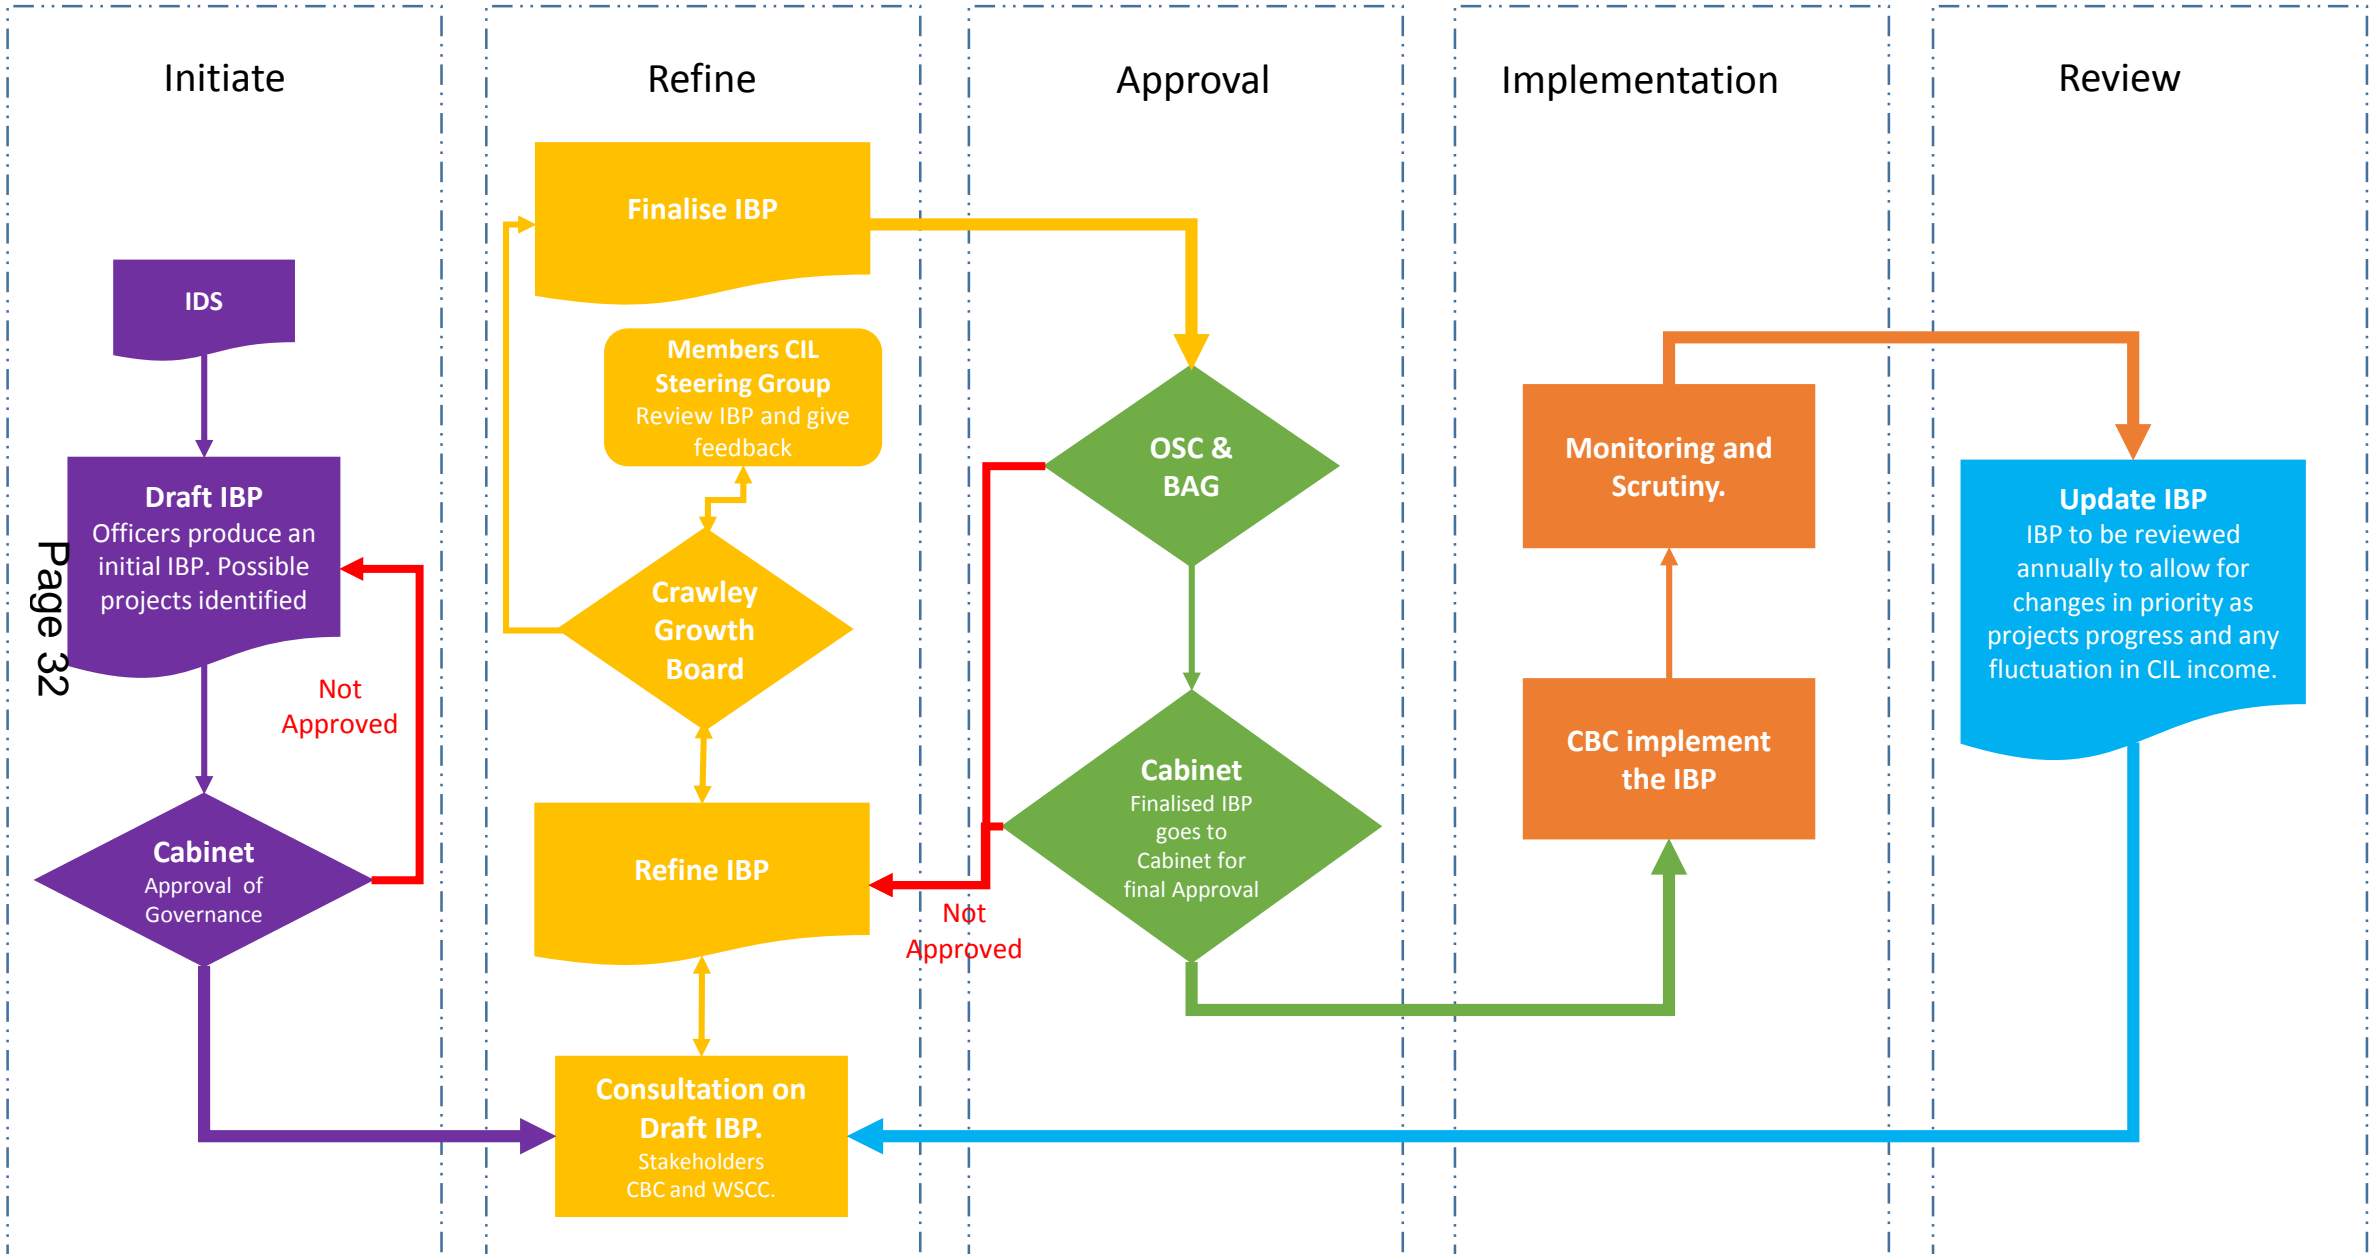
Initiate

Refine

Approval

Implementation

Review

Page 32

IDS

Draft IBP
Officers produce an initial IBP. Possible projects identified

Not Approved

Cabinet
Approval of Governance

Finalise IBP

Members CIL Steering Group
Review IBP and give feedback

Crawley Growth Board

Refine IBP

Consultation on Draft IBP.
Stakeholders CBC and WSCC.

OSC & BAG

Cabinet
Finalised IBP goes to Cabinet for final Approval

Not Approved

Monitoring and Scrutiny.

CBC implement the IBP

Update IBP
IBP to be reviewed annually to allow for changes in priority as projects progress and any fluctuation in CIL income.